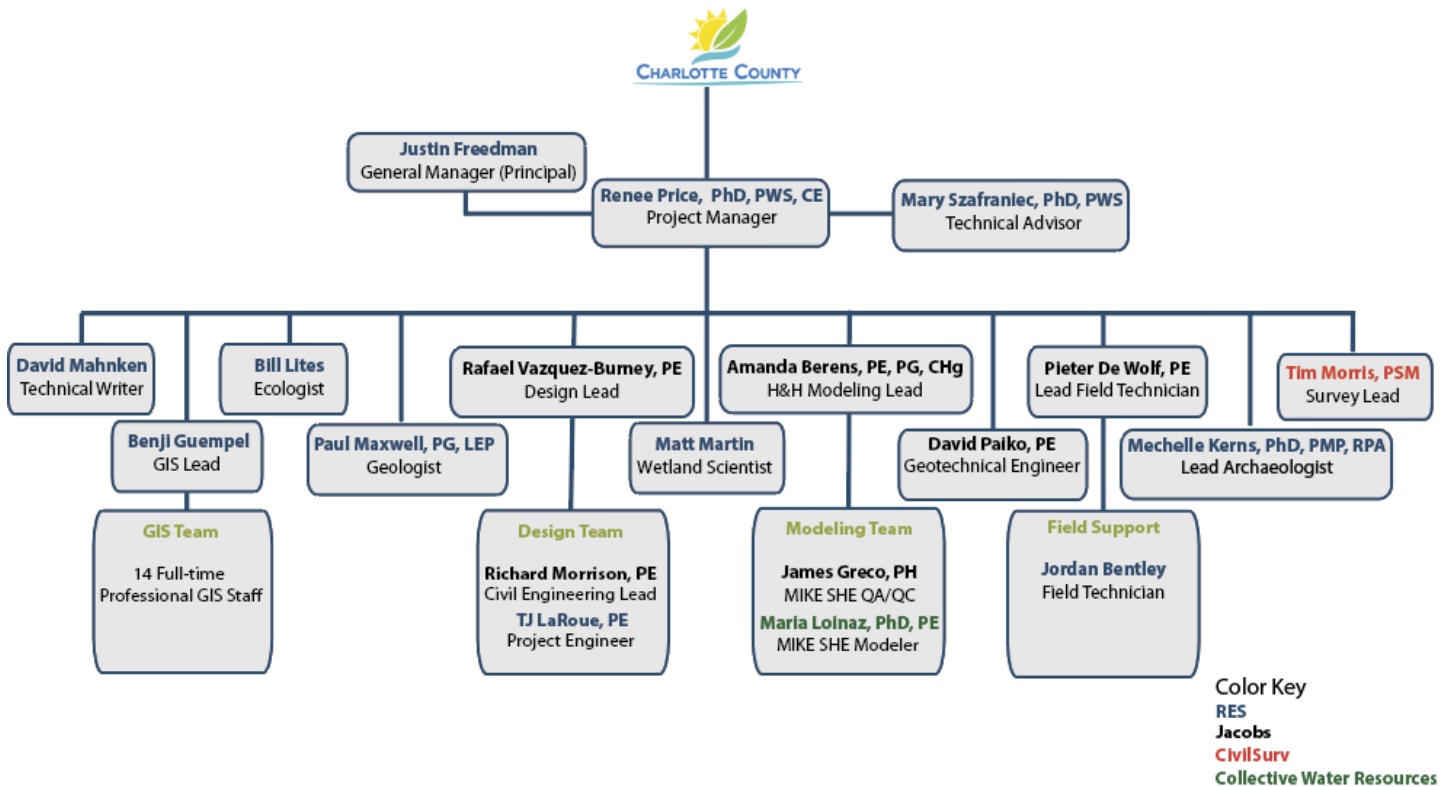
CHARLOTTE COUNTY

Justin Freedman
General Manager (Principal)

Renee Price, PhD, PWS, CE
Project Manager

Mary Szafraniec, PhD, PWS
Technical Advisor

David Mahnken
Technical Writer

Bill Lites
Ecologist

Rafael Vazquez-Burney, PE
Design Lead

Amanda Berens, PE, PG, CHg
H&H Modeling Lead

Pieter De Wolf, PE
Lead Field Technician

Tim Morris, PSM
Survey Lead

Benji Guempel
GIS Lead

Paul Maxwell, PG, LEP
Geologist

Matt Martin
Wetland Scientist

David Paiko, PE
Geotechnical Engineer

Mechelle Kerns, PhD, PMP, RPA
Lead Archaeologist

GIS Team

14 Full-time Professional GIS Staff

Design Team

Richard Morrison, PE
Civil Engineering Lead
TJ LaRoue, PE
Project Engineer

Modeling Team

James Greco, PH
MIKE SHE QA/QC
Maria Loinaz, PhD, PE
MIKE SHE Modeler

Field Support

Jordan Bentley
Field Technician

Color Key
RES
Jacobs
CivilSurv
Collective Water Resources